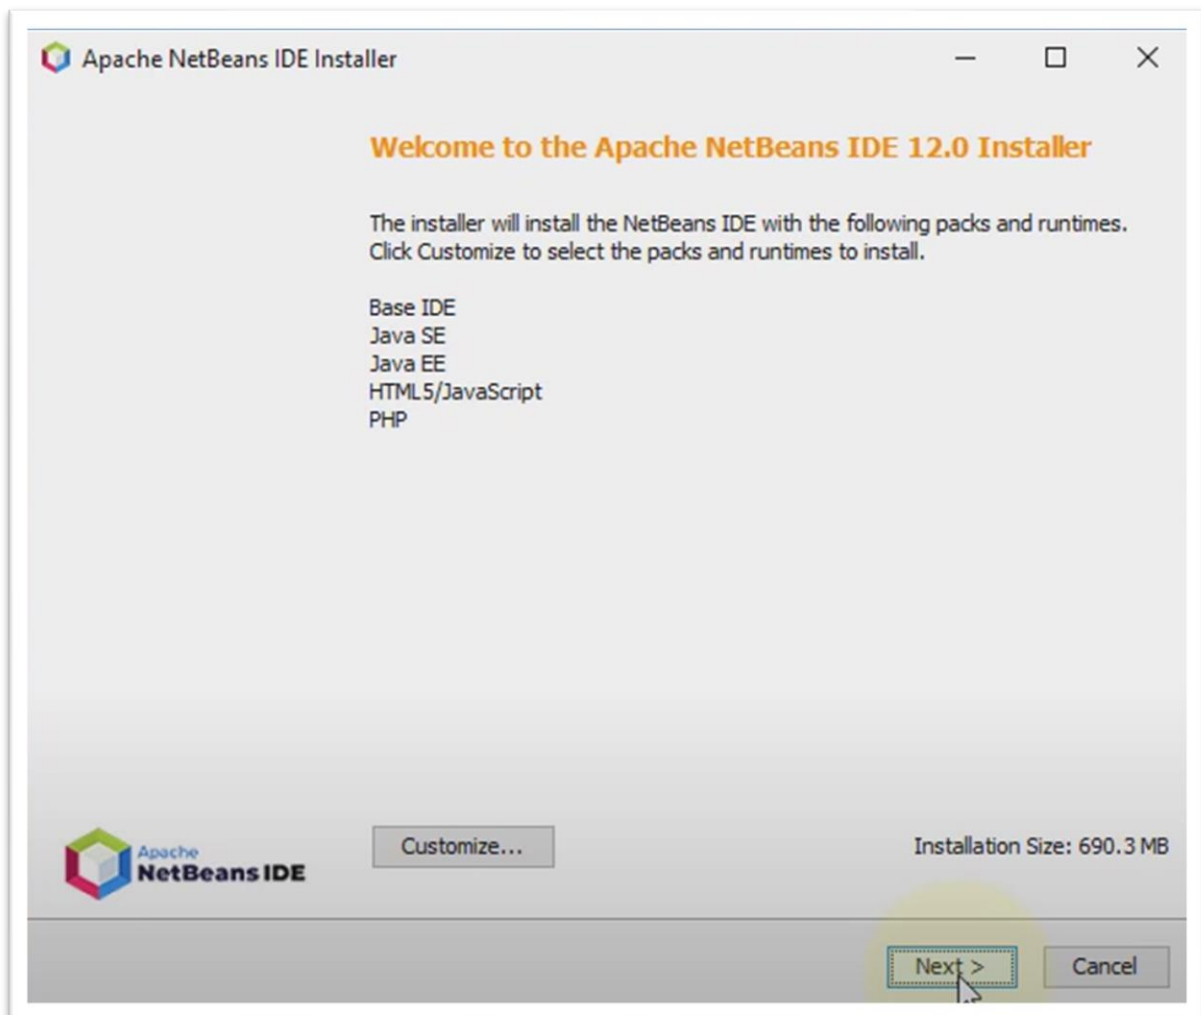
Apache NetBeans IDE Installer

Welcome to the Apache NetBeans IDE 12.0 Installer

The installer will install the NetBeans IDE with the following packs and runtimes. Click Customize to select the packs and runtimes to install.

Base IDE
Java SE
Java EE
HTML5/JavaScript
PHP

Apache
NetBeans IDE

Customize...

Installation Size: 690.3 MB

Next >

Cancel